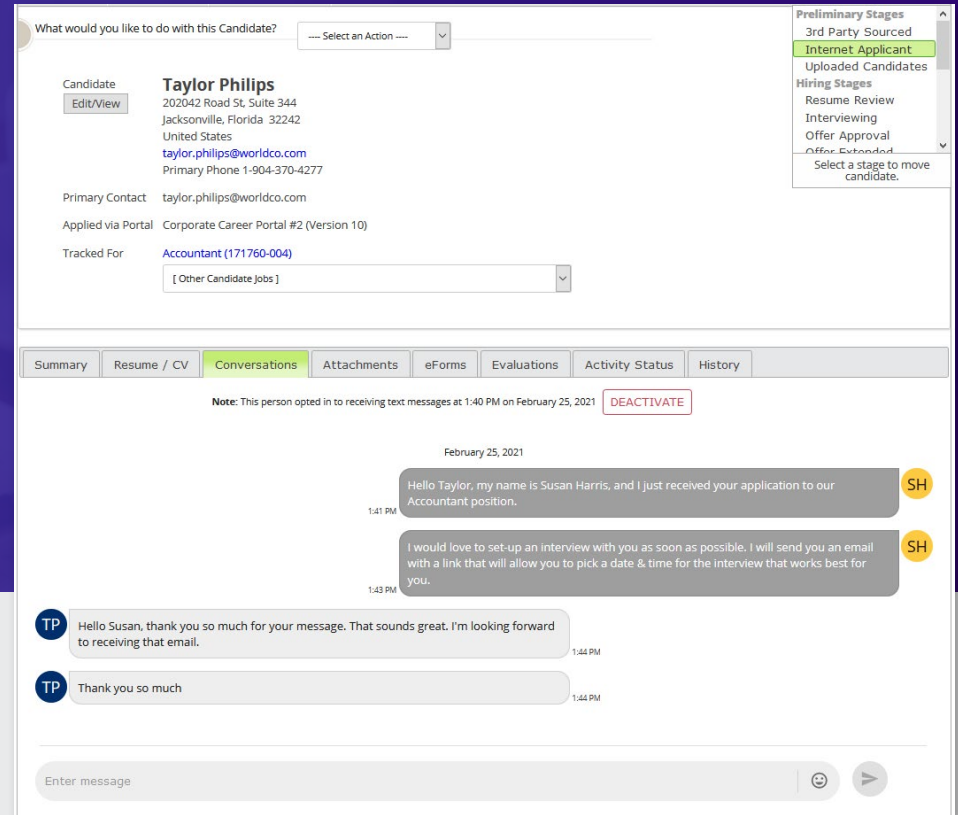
What would you like to do with this Candidate?

---- Select an Action ----

Preliminary Stages
3rd Party Sourced
Internet Applicant
Uploaded Candidates
Hiring Stages
Resume Review
Interviewing
Offer Approval
Offer Extended

Select a stage to move candidate.

Candidate
Edit/View

Taylor Philips
202042 Road St, Suite 344
Jacksonville, Florida 32242
United States
taylor.philips@worldco.com
Primary Phone 1-904-370-4277

Primary Contact taylor.philips@worldco.com

Applied via Portal Corporate Career Portal #2 (Version 10)

Tracked For Accountant (171760-004)

[ Other Candidate Jobs ]

Summary | Resume / CV | Conversations | Attachments | eForms | Evaluations | Activity Status | History

Note: This person opted in to receiving text messages at 1:40 PM on February 25, 2021 DEACTIVATE

February 25, 2021

Hello Taylor, my name is Susan Harris, and I just received your application to our Accountant position.
1:41 PM
SH

I would love to set-up an interview with you as soon as possible. I will send you an email with a link that will allow you to pick a date & time for the interview that works best for you.
1:43 PM
SH

TP
Hello Susan, thank you so much for your message. That sounds great. I'm looking forward to receiving that email.
1:44 PM

TP
Thank you so much
1:44 PM

Enter message